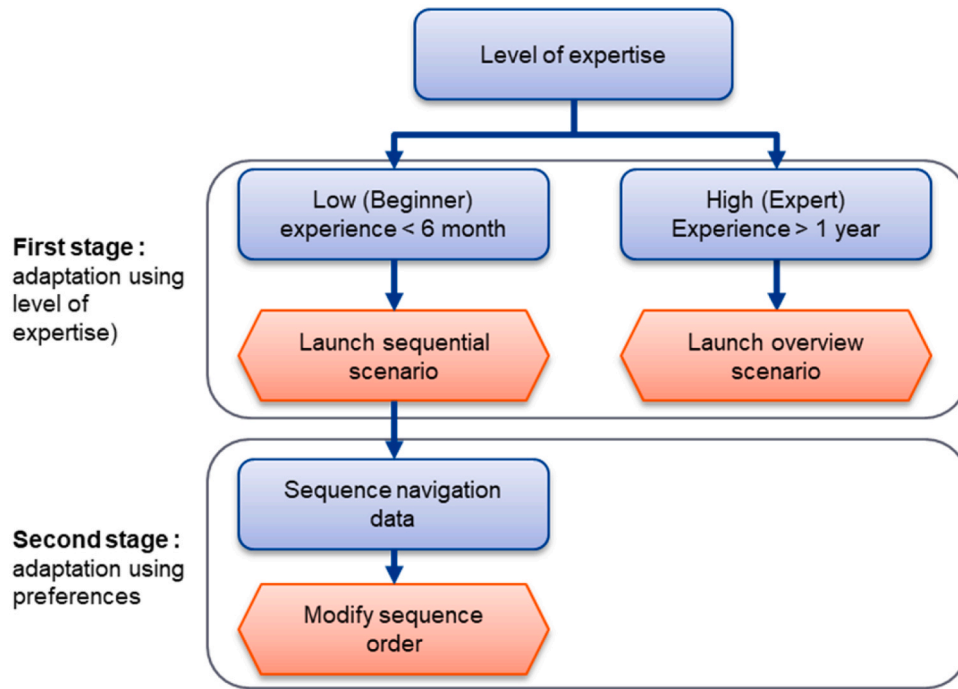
Level of expertise

Low (Beginner)
experience < 6 month

High (Expert)
Experience > 1 year

**First stage :**
adaptation using level of expertise)

Launch sequential scenario

Launch overview scenario

Sequence navigation data

**Second stage :**
adaptation using preferences

Modify sequence order